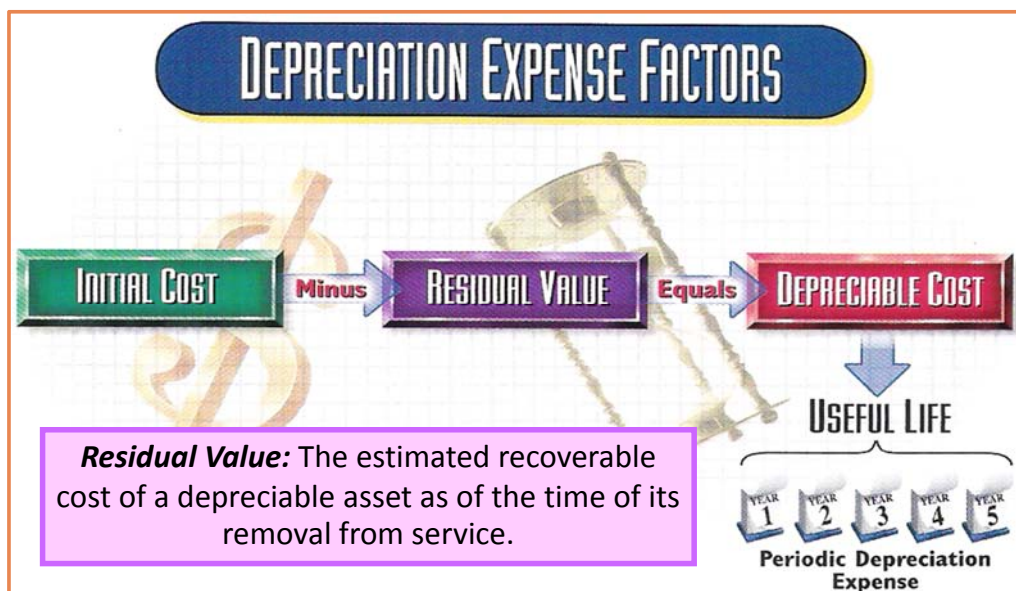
DEPRECIATION EXPENSE FACTORS

INITIAL COST Minus RESIDUAL VALUE Equals DEPRECIABLE COST

USEFUL LIFE

*Residual Value:* The estimated recoverable cost of a depreciable asset as of the time of its removal from service.

YEAR 1 YEAR 2 YEAR 3 YEAR 4 YEAR 5

Periodic Depreciation Expense